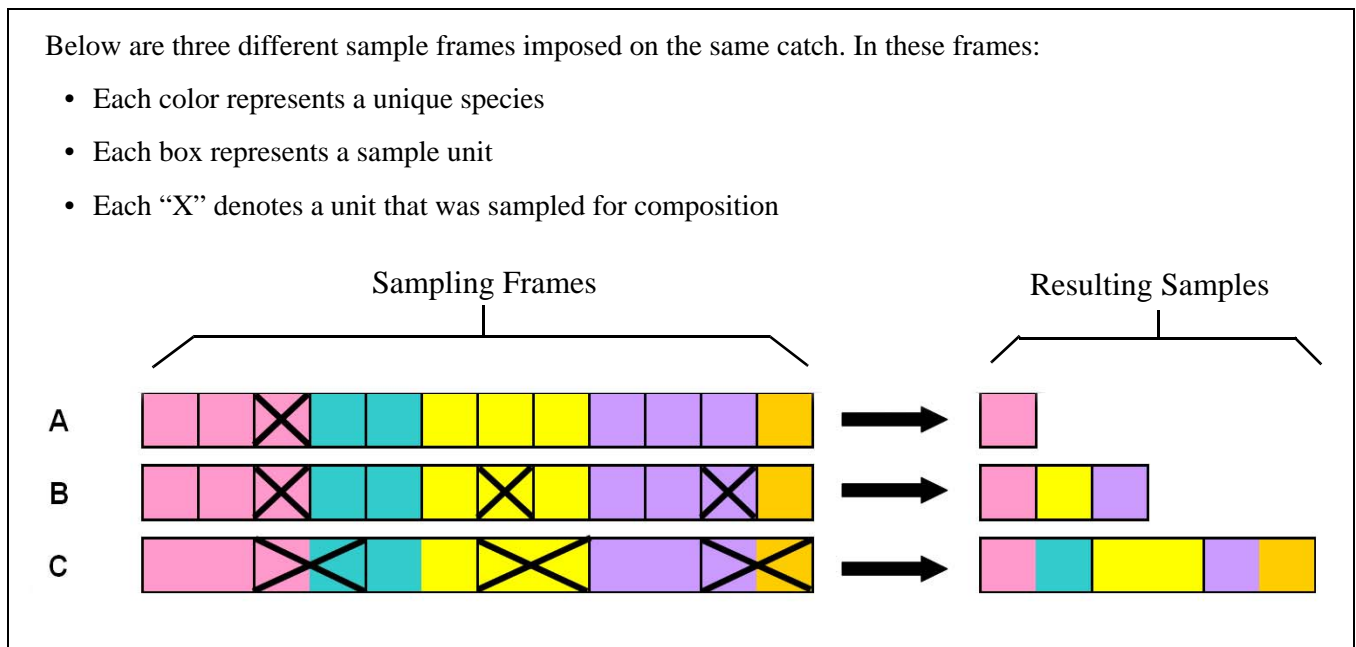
Below are three different sample frames imposed on the same catch. In these frames:

- Each color represents a unique species
- Each box represents a sample unit
- Each “X” denotes a unit that was sampled for composition

Sampling Frames

Resulting Samples

A

B

C